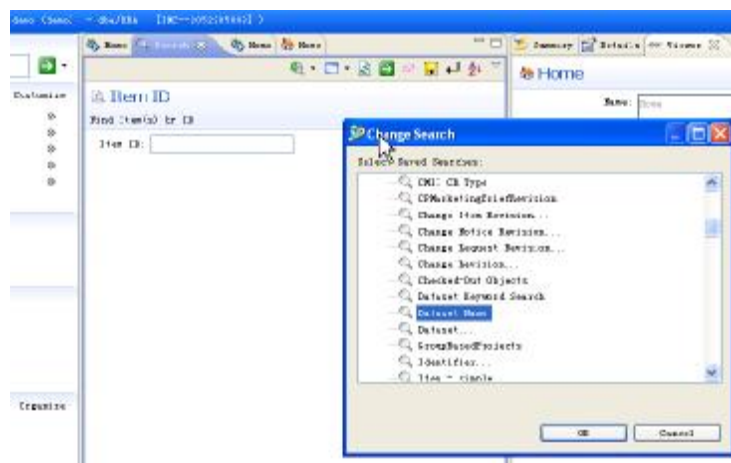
Customize

Organize

Home | Search | Home | Home

Item ID

Find item(s) by ID

Item ID:

Summary | Details | Viewer

Home

Name:

Change Search

Select Saved Searches:

CMII CR Type
CPMarketingBriefRevision
Change Item Revision...
Change Notice Revision...
Change Request Revision...
Change Revision...
Checked-Out Objects
Dataset Keyword Search
Dataset Name
Dataset...
GroupBasedProjects
Identifier...
Item - simple

OK

Cancel